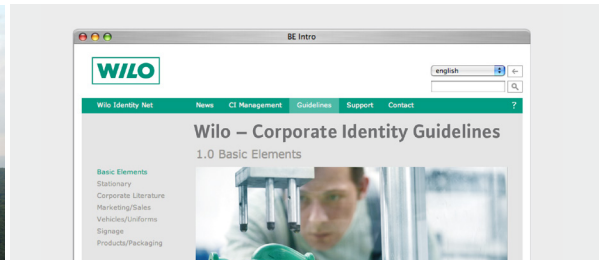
BE Intro

WILO

english

Wilo Identity Net News CI Management Guidelines Support Contact ?

Wilo – Corporate Identity Guidelines

1.0 Basic Elements

Basic Elements
Stationary
Corporate Literature
Marketing/Sales
Vehicles/Uniforms
Signage
Products/Packaging